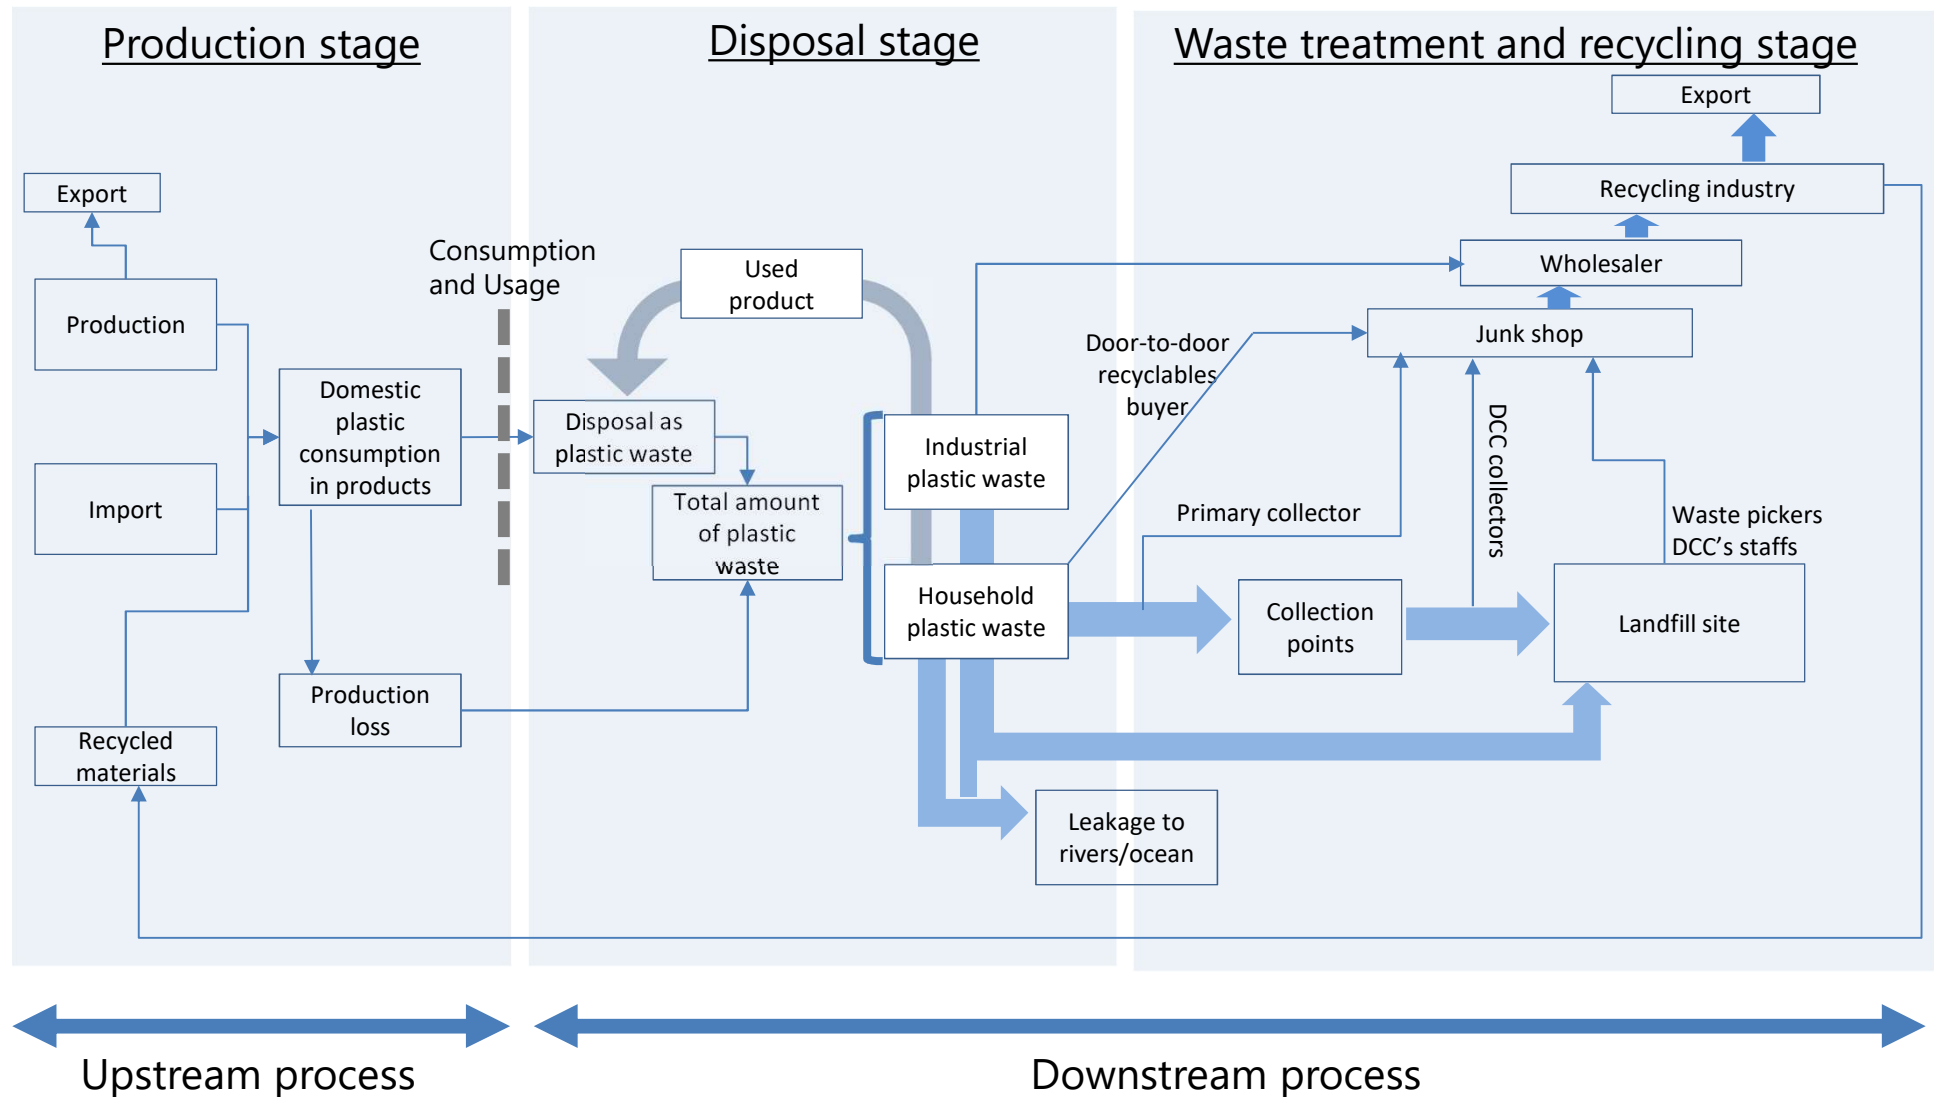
Production stage

Disposal stage

Waste treatment and recycling stage

Export

Production

Import

Recycled materials

Domestic plastic consumption in products

Production loss

Consumption and Usage

Used product

Disposal as plastic waste

Total amount of plastic waste

Industrial plastic waste

Household plastic waste

Leakage to rivers/ocean

Door-to-door recyclables buyer

Primary collector

Collection points

DCC collectors

Landfill site

Waste pickers DCC's staffs

Junk shop

Wholesaler

Recycling industry

Export

Upstream process

Downstream process